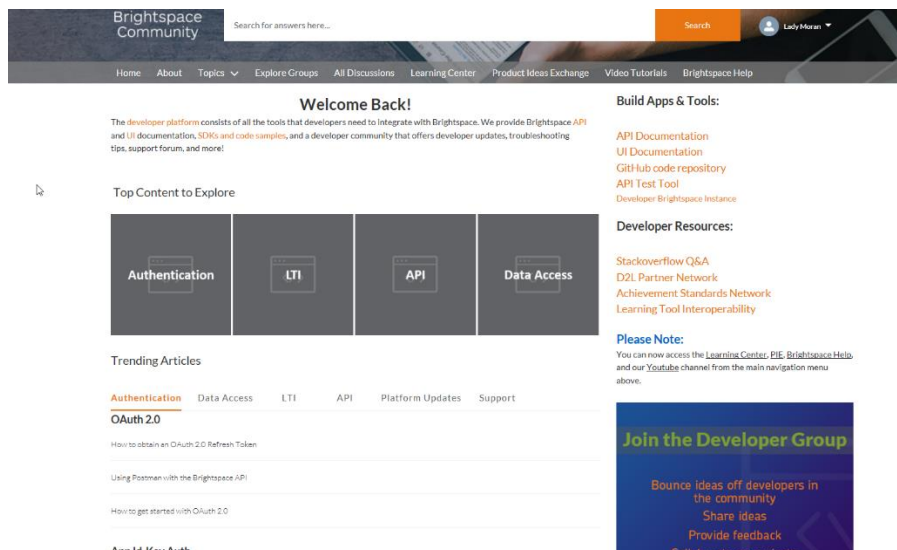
Brightspace Community

Search for answers here...

Search

Lady Moran

Home About Topics Explore Groups All Discussions Learning Center Product Ideas Exchange Video Tutorials Brightspace Help

Welcome Back!

The developer platform consists of all the tools that developers need to integrate with Brightspace. We provide Brightspace API and UI documentation, SDKs and code samples, and a developer community that offers developer updates, troubleshooting tips, support forum, and more!

Top Content to Explore

Authentication

LTI

API

Data Access

Trending Articles

Authentication Data Access LTI API Platform Updates Support

OAuth 2.0

How to obtain an OAuth 2.0 Refresh Token

Using Postman with the Brightspace API

How to get started with OAuth 2.0

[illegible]

Build Apps & Tools:

API Documentation
UI Documentation
GitHub code repository
API Test Tool
Developer Brightspace Instance

Developer Resources:

Stackoverflow Q&A
D2L Partner Network
Achievement Standards Network
Learning Tool Interoperability

Please Note:

You can now access the Learning Center, PIE, Brightspace Help, and our Youtube channel from the main navigation menu above.

Join the Developer Group

Bounce ideas off developers in the community
Share ideas
Provide feedback
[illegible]